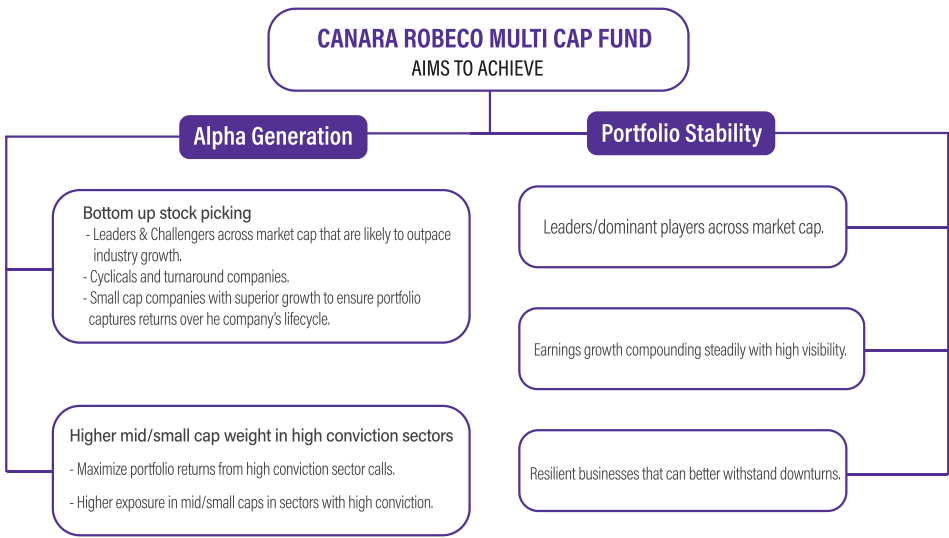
CANARA ROBECO MULTI CAP FUND
AIMS TO ACHIEVE

Alpha Generation

Bottom up stock picking
- Leaders & Challengers across market cap that are likely to outpace industry growth.
- Cyclicals and turnaround companies.
- Small cap companies with superior growth to ensure portfolio captures returns over he company's lifecycle.

Higher mid/small cap weight in high conviction sectors
- Maximize portfolio returns from high conviction sector calls.
- Higher exposure in mid/small caps in sectors with high conviction.

Portfolio Stability

Leaders/dominant players across market cap.

Earnings growth compounding steadily with high visibility.

Resilient businesses that can better withstand downturns.